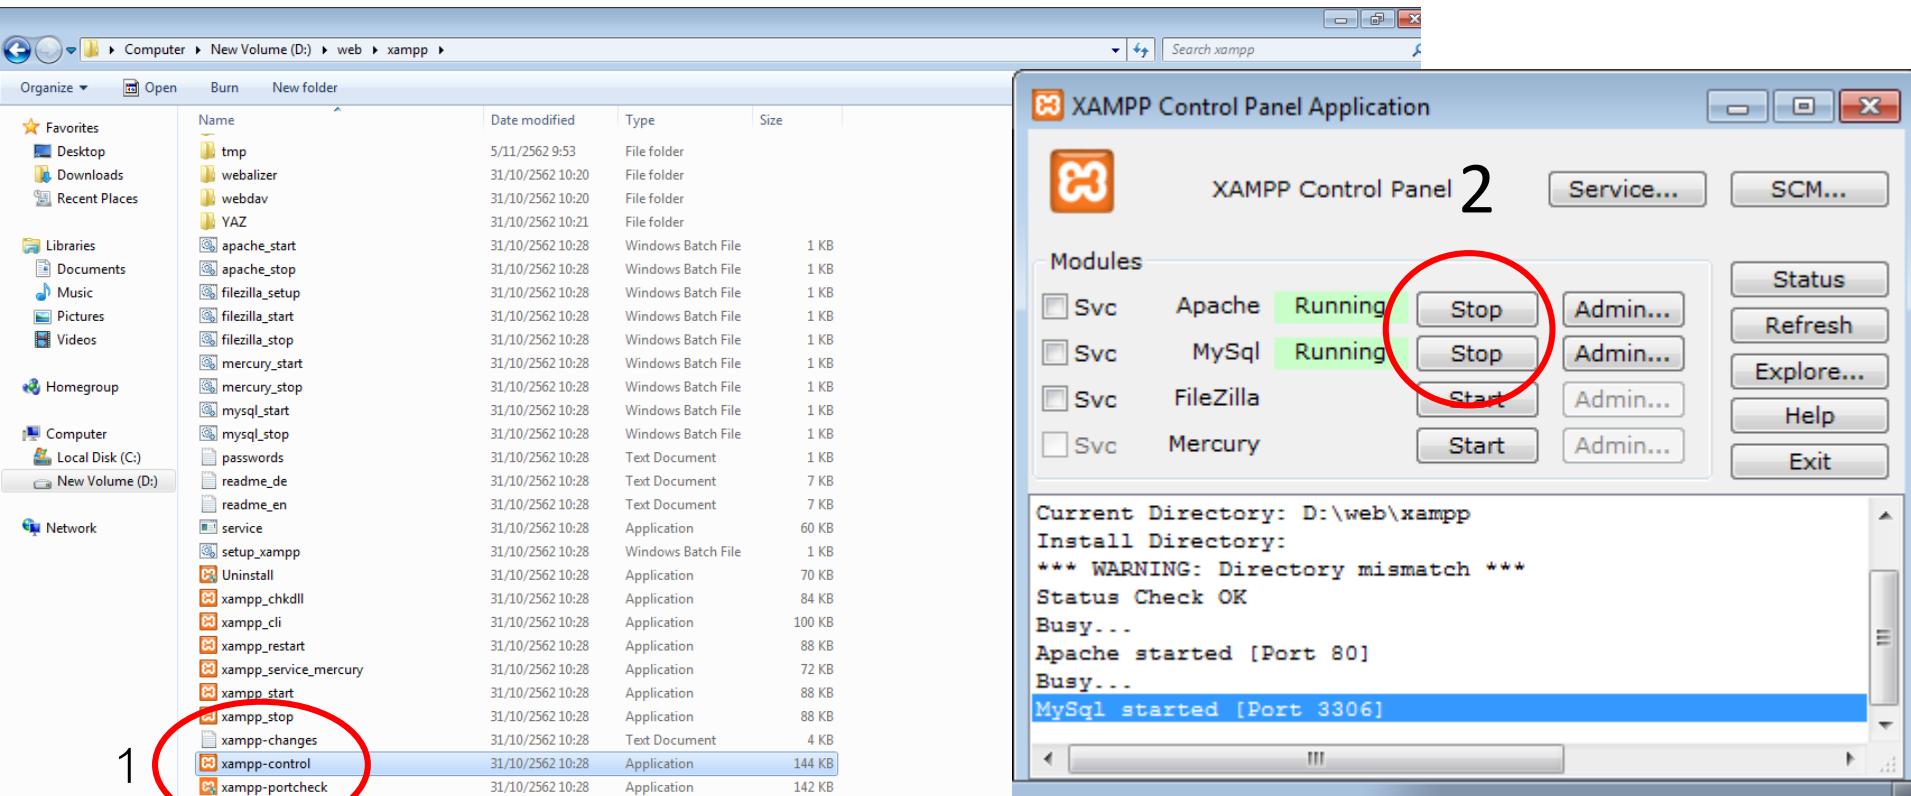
Computer ▸ New Volume (D:) ▸ web ▸ xampp ▸

Search xampp

Organize ▾ Open Burn New folder

Favorites
Desktop
Downloads
Recent Places

Libraries
Documents
Music
Pictures
Videos

Homegroup

Computer
Local Disk (C:)
New Volume (D:)

Network

| Name | Date modified | Type | Size |
|---|---|---|---|
| tmp | 5/11/2562 9:53 | File folder | |
| webalizer | 31/10/2562 10:20 | File folder | |
| webdav | 31/10/2562 10:20 | File folder | |
| YAZ | 31/10/2562 10:21 | File folder | |
| apache_start | 31/10/2562 10:28 | Windows Batch File | 1 KB |
| apache_stop | 31/10/2562 10:28 | Windows Batch File | 1 KB |
| filezilla_setup | 31/10/2562 10:28 | Windows Batch File | 1 KB |
| filezilla_start | 31/10/2562 10:28 | Windows Batch File | 1 KB |
| filezilla_stop | 31/10/2562 10:28 | Windows Batch File | 1 KB |
| mercury_start | 31/10/2562 10:28 | Windows Batch File | 1 KB |
| mercury_stop | 31/10/2562 10:28 | Windows Batch File | 1 KB |
| mysql_start | 31/10/2562 10:28 | Windows Batch File | 1 KB |
| mysql_stop | 31/10/2562 10:28 | Windows Batch File | 1 KB |
| passwords | 31/10/2562 10:28 | Text Document | 1 KB |
| readme_de | 31/10/2562 10:28 | Text Document | 7 KB |
| readme_en | 31/10/2562 10:28 | Text Document | 7 KB |
| service | 31/10/2562 10:28 | Application | 60 KB |
| setup_xampp | 31/10/2562 10:28 | Windows Batch File | 1 KB |
| Uninstall | 31/10/2562 10:28 | Application | 70 KB |
| xampp_chkdll | 31/10/2562 10:28 | Application | 84 KB |
| xampp_cli | 31/10/2562 10:28 | Application | 100 KB |
| xampp_restart | 31/10/2562 10:28 | Application | 88 KB |
| xampp_service_mercury | 31/10/2562 10:28 | Application | 72 KB |
| xampp_start | 31/10/2562 10:28 | Application | 88 KB |
| xampp_stop | 31/10/2562 10:28 | Application | 88 KB |
| xampp-changes | 31/10/2562 10:28 | Text Document | 4 KB |
| xampp-control | 31/10/2562 10:28 | Application | 144 KB |
| xampp-portcheck | 31/10/2562 10:28 | Application | 142 KB |

1

XAMPP Control Panel Application

XAMPP Control Panel 2

Service... SCM...

Modules

| | | | | |
|---|---|---|---|---|
| Svc | Apache | Running | Stop | Admin... |
| Svc | MySql | Running | Stop | Admin... |
| Svc | FileZilla | | Start | Admin... |
| Svc | Mercury | | Start | Admin... |

Status
Refresh
Explore...
Help
Exit

Current Directory: D:\web\xampp
Install Directory:
*** WARNING: Directory mismatch ***
Status Check OK
Busy...
Apache started [Port 80]
Busy...
MySql started [Port 3306]